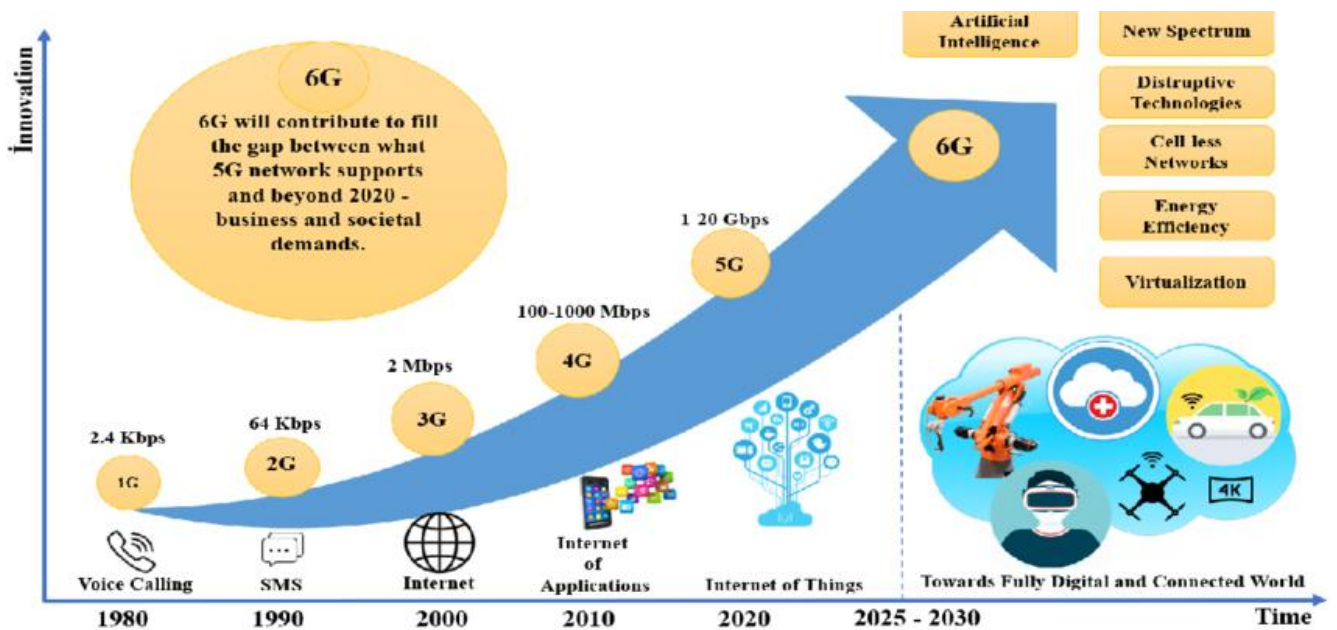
Innovation

6G

6G will contribute to fill the gap between what 5G network supports and beyond 2020 - business and societal demands.

Artificial Intelligence

New Spectrum

Distruptive Technologies

Cell less Networks

Energy Efficiency

Virtualization

6G

1 20 Gbps
5G

100-1000 Mbps
4G

2 Mbps
3G

64 Kbps
2G

2.4 Kbps
1G

Voice Calling

SMS

Internet

Internet of Applications

Internet of Things

IoT

4K

Towards Fully Digital and Connected World

1980

1990

2000

2010

2020

2025 - 2030

Time